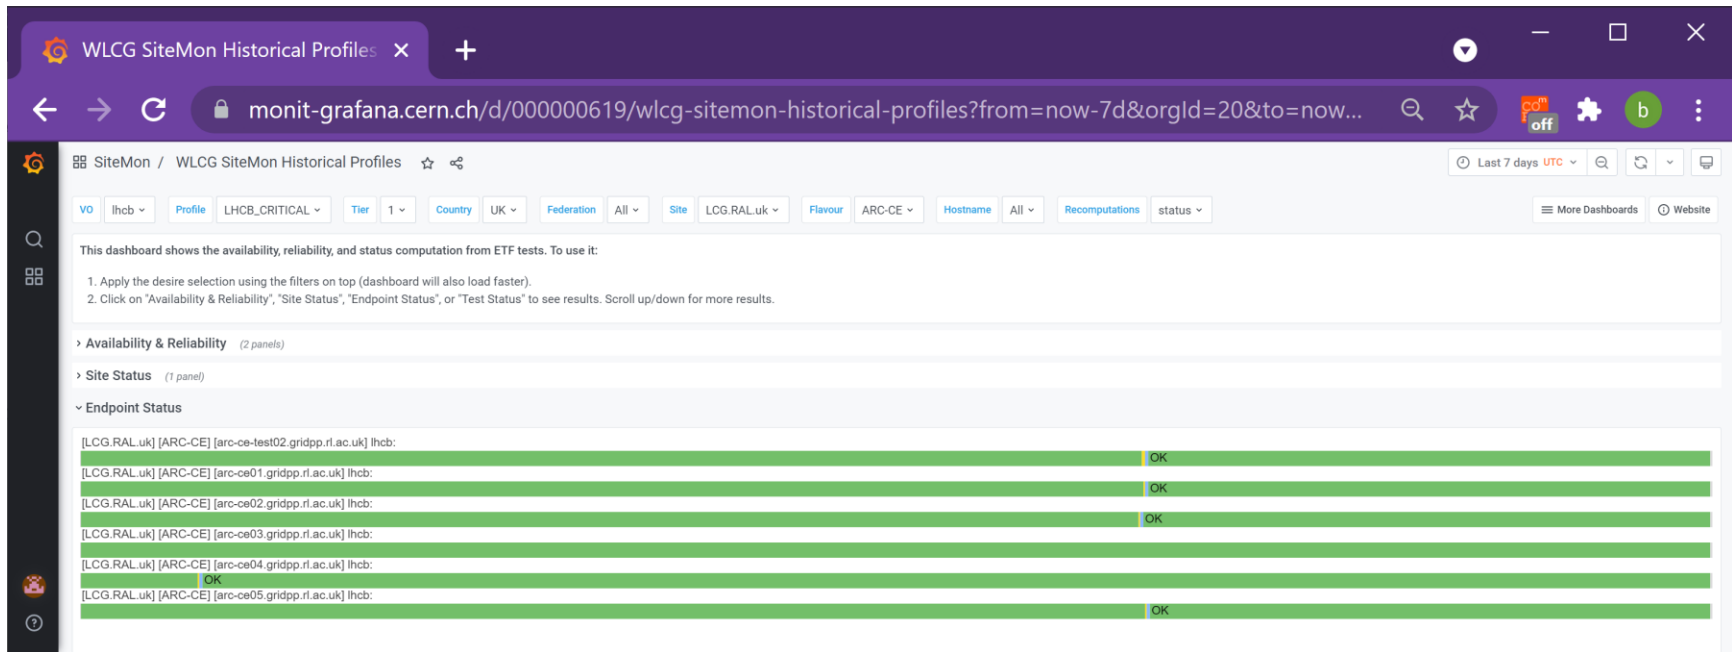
WLCG SiteMon Historical Profiles ×

monit-grafana.cern.ch/d/000000619/wlcg-sitemon-historical-profiles?from=now-7d&orgId=20&to=now...

off

b

SiteMon / WLCG SiteMon Historical Profiles

Last 7 days UTC

VO lhcb Profile LHCB_CRITICAL Tier 1 Country UK Federation All Site LCG.RAL.uk Flavour ARC-CE Hostname All Recomputations status

More Dashboards Website

This dashboard shows the availability, reliability, and status computation from ETF tests. To use it:

1. Apply the desire selection using the filters on top (dashboard will also load faster).
2. Click on "Availability & Reliability", "Site Status", "Endpoint Status", or "Test Status" to see results. Scroll up/down for more results.

Availability & Reliability (2 panels)

Site Status (1 panel)

Endpoint Status

[LCG.RAL.uk] [ARC-CE] [arc-ce-test02.gridpp.rl.ac.uk] lhcb:
OK
[LCG.RAL.uk] [ARC-CE] [arc-ce01.gridpp.rl.ac.uk] lhcb:
OK
[LCG.RAL.uk] [ARC-CE] [arc-ce02.gridpp.rl.ac.uk] lhcb:
OK
[LCG.RAL.uk] [ARC-CE] [arc-ce03.gridpp.rl.ac.uk] lhcb:
[LCG.RAL.uk] [ARC-CE] [arc-ce04.gridpp.rl.ac.uk] lhcb:
OK
[LCG.RAL.uk] [ARC-CE] [arc-ce05.gridpp.rl.ac.uk] lhcb:
OK